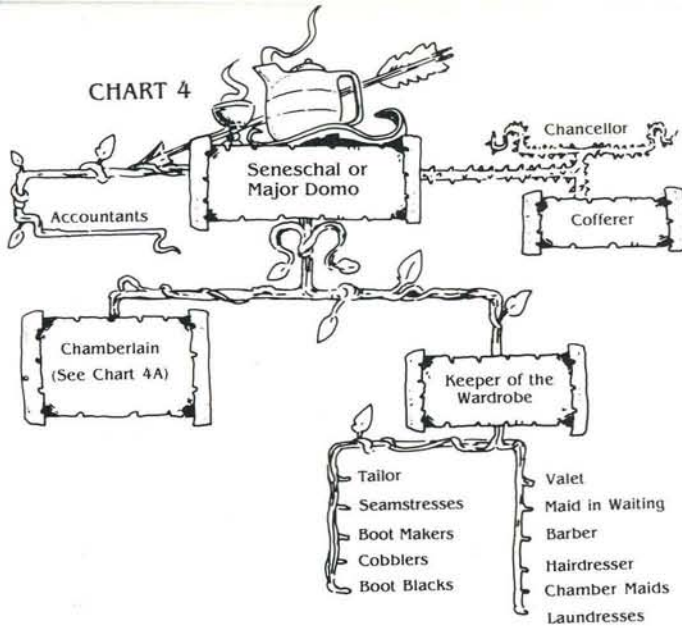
CHART 4

Chancellor

Seneschal or Major Domo

Accountants

Cofferer

Chamberlain (See Chart 4A)

Keeper of the Wardrobe

Tailor
Seamstresses
Boot Makers
Cobblers
Boot Blacks

Valet
Maid in Waiting
Barber
Hairdresser
Chamber Maids
Laundresses